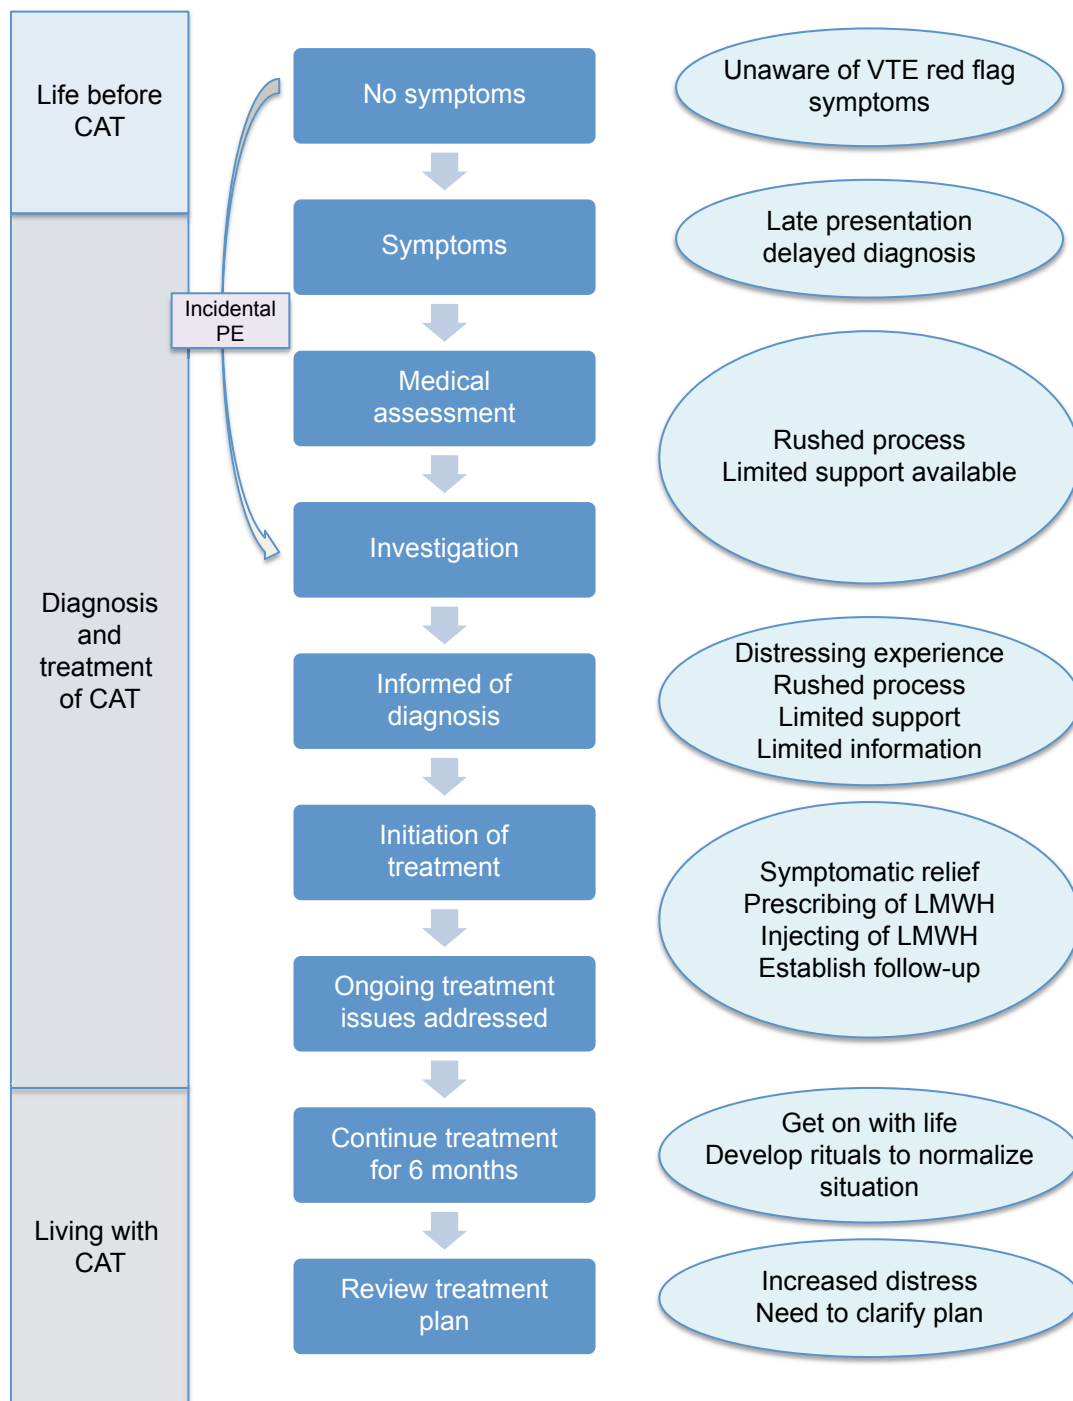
Life before CAT

Diagnosis and treatment of CAT

Living with CAT

Incidental PE

No symptoms

Symptoms

Medical assessment

Investigation

Informed of diagnosis

Initiation of treatment

Ongoing treatment issues addressed

Continue treatment for 6 months

Review treatment plan

Unaware of VTE red flag symptoms

Late presentation delayed diagnosis

Rushed process
Limited support available

Distressing experience
Rushed process
Limited support
Limited information

Symptomatic relief
Prescribing of LMWH
Injecting of LMWH
Establish follow-up

Get on with life
Develop rituals to normalize situation

Increased distress
Need to clarify plan